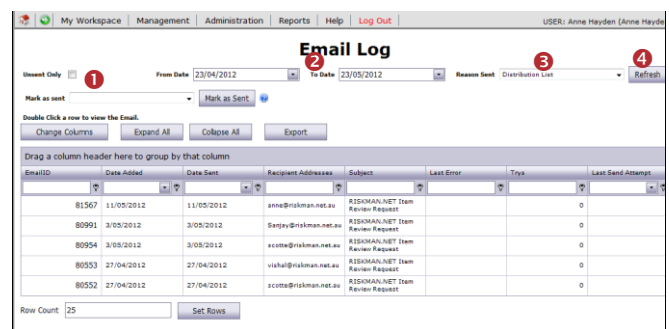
My Workspace | Management | Administration | Reports | Help | Log Out USER: Anne Hayden (Anne Hayden

Email Log

Unsent Only 1 From Date 23/04/2012 2 To Date 23/05/2012 Reason Sent 3 Distribution List 4 Refresh

Mark as sent Mark as Sent

Double Click a row to view the Email.

Change Columns Expand All Collapse All Export

Drag a column header here to group by that column

| EmailID | Date Added | Date Sent | Recipient Addresses | Subject | Last Error | Trys | Last Send Attempt |
|---|---|---|---|---|---|---|---|
| 81567 | 11/05/2012 | 11/05/2012 | anne@riskman.net.au | RISKMAN.NET Item Review Request | | 0 | |
| 80991 | 3/05/2012 | 3/05/2012 | Sanjay@riskman.net.au | RISKMAN.NET Item Review Request | | 0 | |
| 80954 | 3/05/2012 | 3/05/2012 | scotte@riskman.net.au | RISKMAN.NET Item Review Request | | 0 | |
| 80553 | 27/04/2012 | 27/04/2012 | vishal@riskman.net.au | RISKMAN.NET Item Review Request | | 0 | |
| 80552 | 27/04/2012 | 27/04/2012 | scotte@riskman.net.au | RISKMAN.NET Item Review Request | | 0 | |

Row Count 25 Set Rows